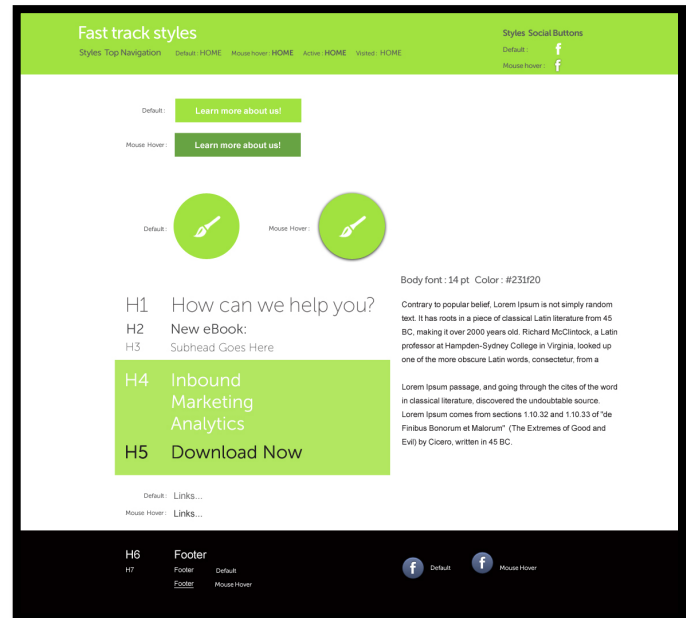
Fast track styles

Styles Top Navigation Default : HOME Mouse hover : HOME Active : HOME Visited : HOME

Styles Social Buttons

Default : f

Mouse hover : f

Default : Learn more about us!

Mouse Hover : Learn more about us!

Default :

Mouse Hover :

Body font : 14 pt Color : #231f20

Contrary to popular belief, Lorem Ipsum is not simply random text. It has roots in a piece of classical Latin literature from 45 BC, making it over 2000 years old. Richard McClintock, a Latin professor at Hampden-Sydney College in Virginia, looked up one of the more obscure Latin words, consectetur, from a

Lorem Ipsum passage, and going through the cites of the word in classical literature, discovered the undoubtable source. Lorem Ipsum comes from sections 1.10.32 and 1.10.33 of "de Finibus Bonorum et Malorum" (The Extremes of Good and Evil) by Cicero, written in 45 BC.

H1 How can we help you?

H2 New eBook:

H3 Subhead Goes Here

H4 Inbound Marketing Analytics

H5 Download Now

Default : Links...

Mouse Hover : Links...

H6 Footer

H7 Footer Default

Footer Mouse Hover

f Default

f Mouse Hover